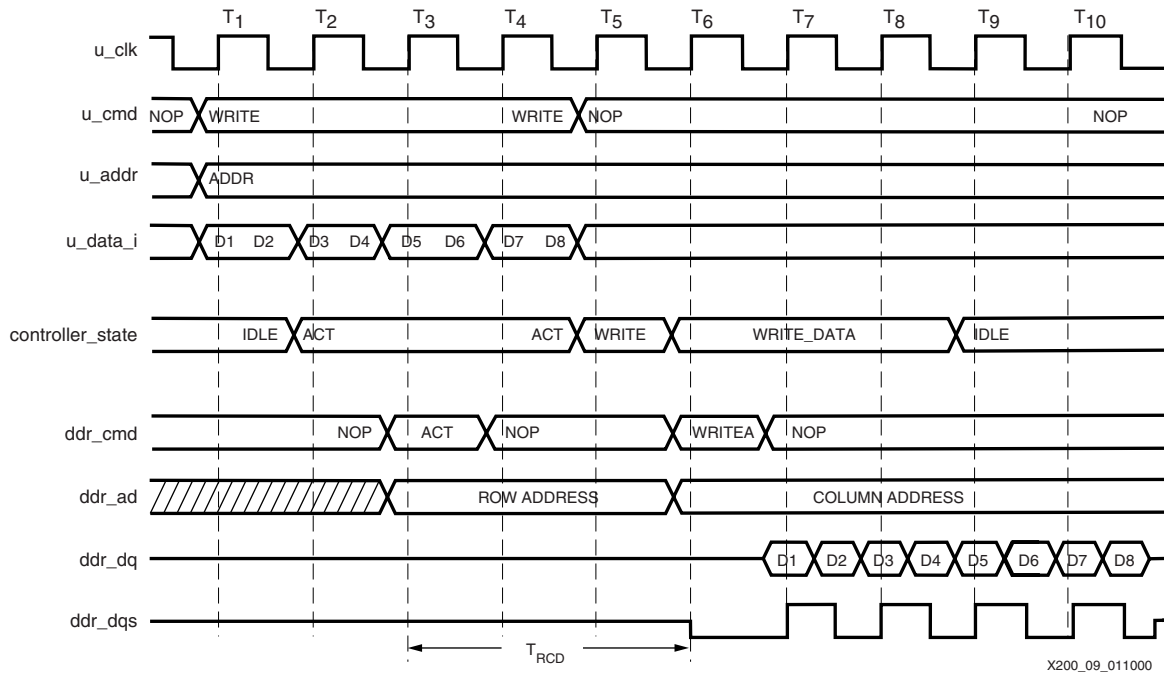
$T_1$ $T_2$ $T_3$ $T_4$ $T_5$ $T_6$ $T_7$ $T_8$ $T_9$ $T_{10}$

u_clk

u_cmd NOP WRITE WRITE NOP NOP

u_addr ADDR

u_data_i D1 D2 D3 D4 D5 D6 D7 D8

controller_state IDLE ACT ACT WRITE WRITE_DATA IDLE

ddr_cmd NOP ACT NOP WRITEA NOP

ddr_ad ROW ADDRESS COLUMN ADDRESS

ddr_dq D1 D2 D3 D4 D5 D6 D7 D8

ddr_dqs

$T_{RCD}$

X200_09_011000